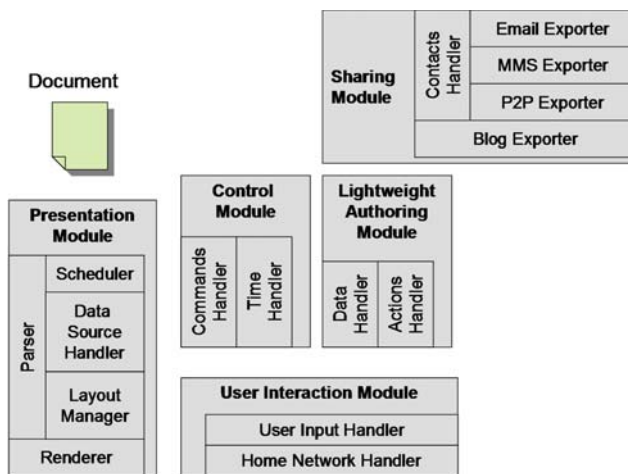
Sharing Module
Contacts Handler
Email Exporter
MMS Exporter
P2P Exporter
Blog Exporter

Document

Presentation Module
Parser
Scheduler
Data Source Handler
Layout Manager
Renderer

Control Module
Commands Handler
Time Handler

Lightweight Authoring Module
Data Handler
Actions Handler

User Interaction Module
User Input Handler
Home Network Handler